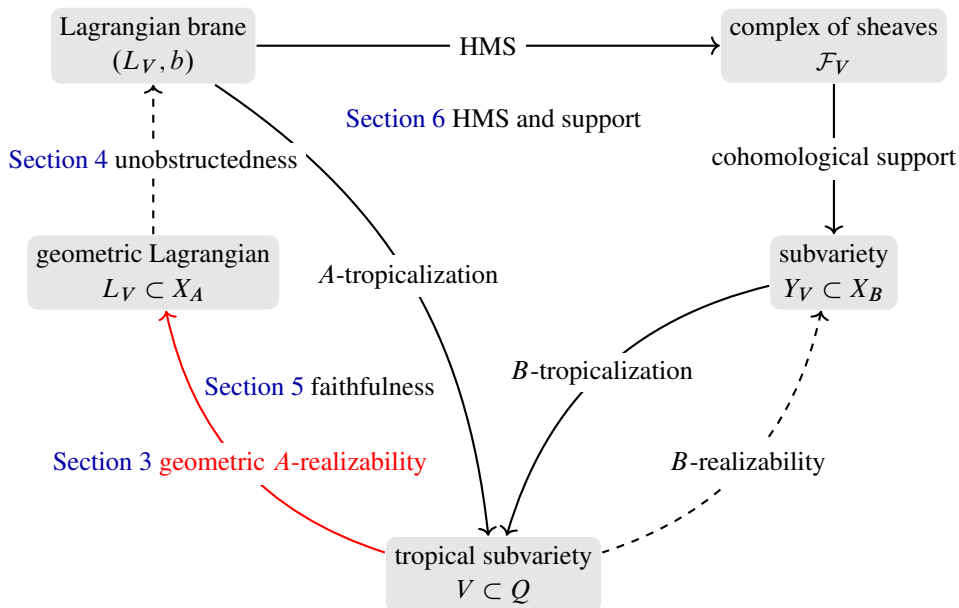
Lagrangian brane
$(L_V, b)$

HMS

complex of sheaves
$\mathcal{F}_V$

Section 6 HMS and support

Section 4 unobstructedness

cohomological support

geometric Lagrangian
$L_V \subset X_A$

$A$-tropicalization

subvariety
$Y_V \subset X_B$

Section 5 faithfulness

$B$-tropicalization

Section 3 geometric $A$-realizability

$B$-realizability

tropical subvariety
$V \subset Q$